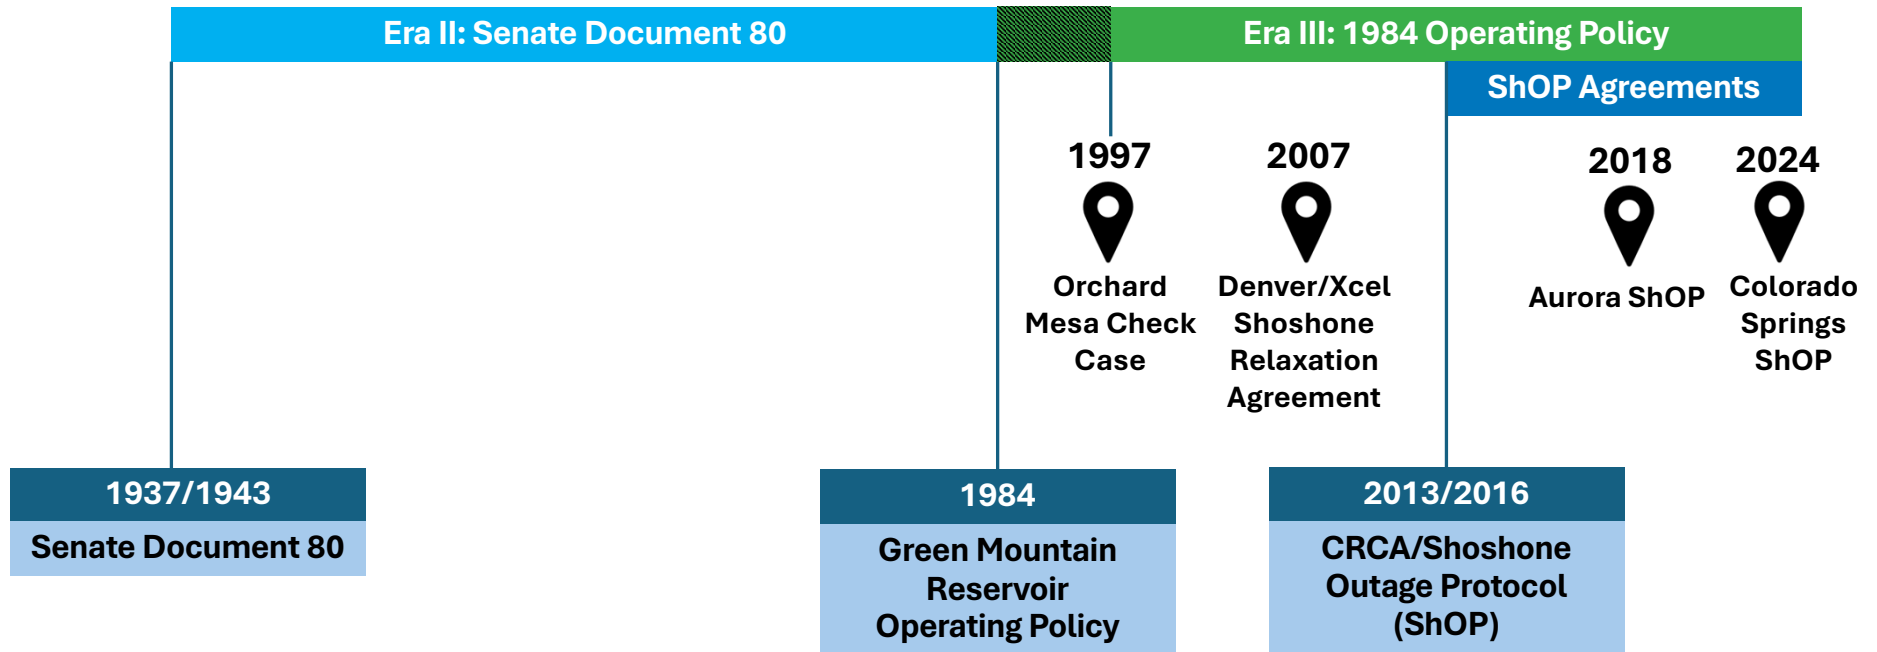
Era II: Senate Document 80

Era III: 1984 Operating Policy

ShOP Agreements

1997
Orchard Mesa Check Case

2007
Denver/Xcel Shoshone Relaxation Agreement

2018
Aurora ShOP

2024
Colorado Springs ShOP

1937/1943
Senate Document 80

1984
Green Mountain Reservoir Operating Policy

2013/2016
CRCA/Shoshone Outage Protocol (ShOP)